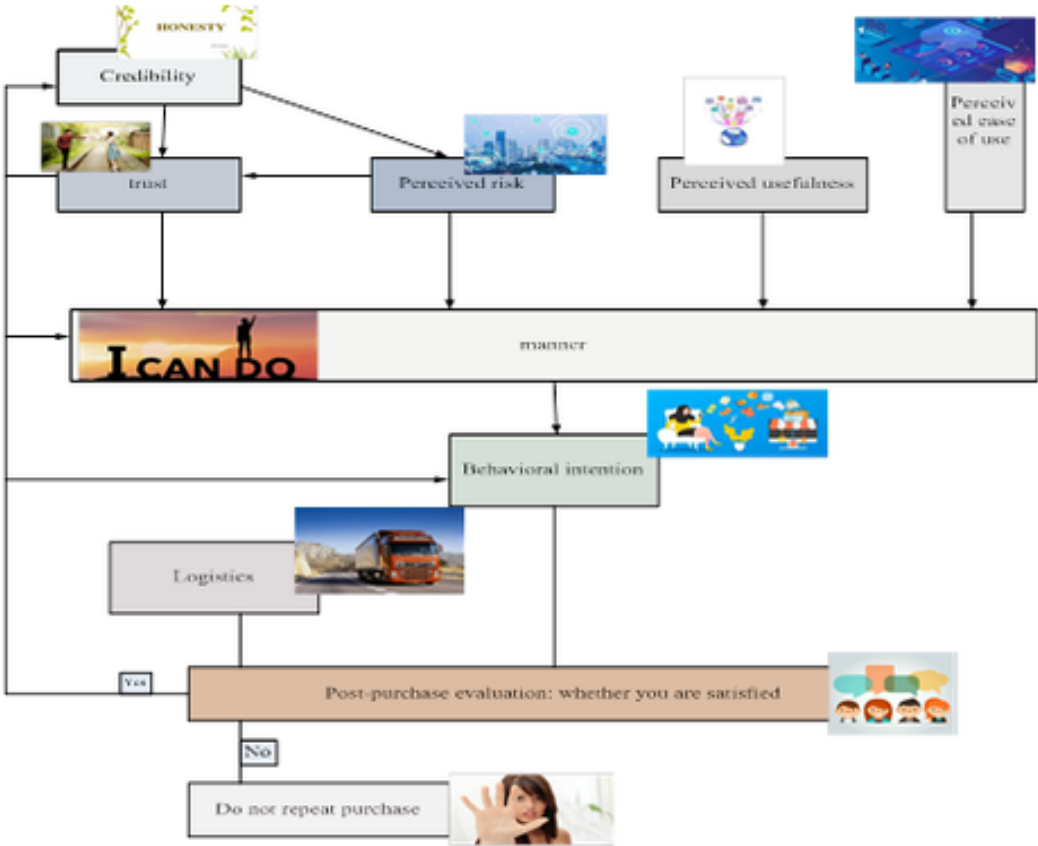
HONESTY

Credibility

trust

Perceived risk

Perceived usefulness

Perceiv ed ease of use

I CAN DO

manner

Behavioral intention

Logistics

Yes

Post-purchase evaluation: whether you are satisfied

No

Do not repeat purchase